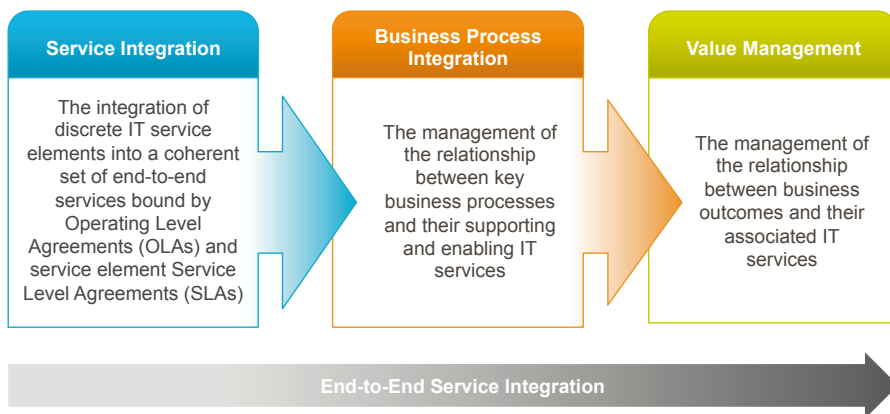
Service Integration

The integration of discrete IT service elements into a coherent set of end-to-end services bound by Operating Level Agreements (OLAs) and service element Service Level Agreements (SLAs)

Business Process Integration

The management of the relationship between key business processes and their supporting and enabling IT services

Value Management

The management of the relationship between business outcomes and their associated IT services

End-to-End Service Integration